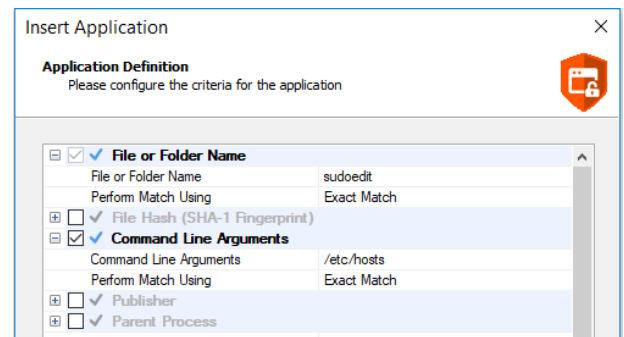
Insert Application

Application Definition
Please configure the criteria for the application

File or Folder Name
| | |
|---|---|
| File or Folder Name | sudoedit |
| Perform Match Using | Exact Match |

File Hash (SHA-1 Fingerprint)
Command Line Arguments
| | |
|---|---|
| Command Line Arguments | /etc/hosts |
| Perform Match Using | Exact Match |

Publisher
Parent Process